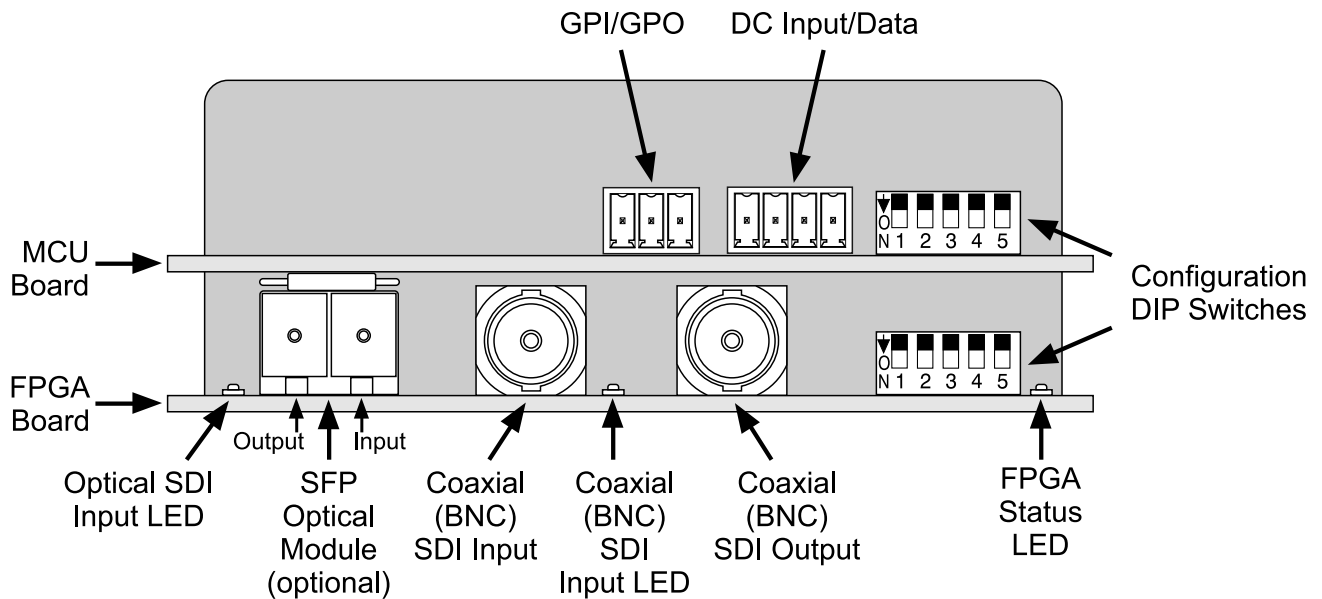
GPI/GPO

DC Input/Data

MCU Board

O N 1 2 3 4 5

Configuration DIP Switches

O N 1 2 3 4 5

FPGA Board

Output

Input

Optical SDI Input LED

SFP Optical Module (optional)

Coaxial (BNC) SDI Input

Coaxial (BNC) SDI Input LED

Coaxial (BNC) SDI Output

FPGA Status LED